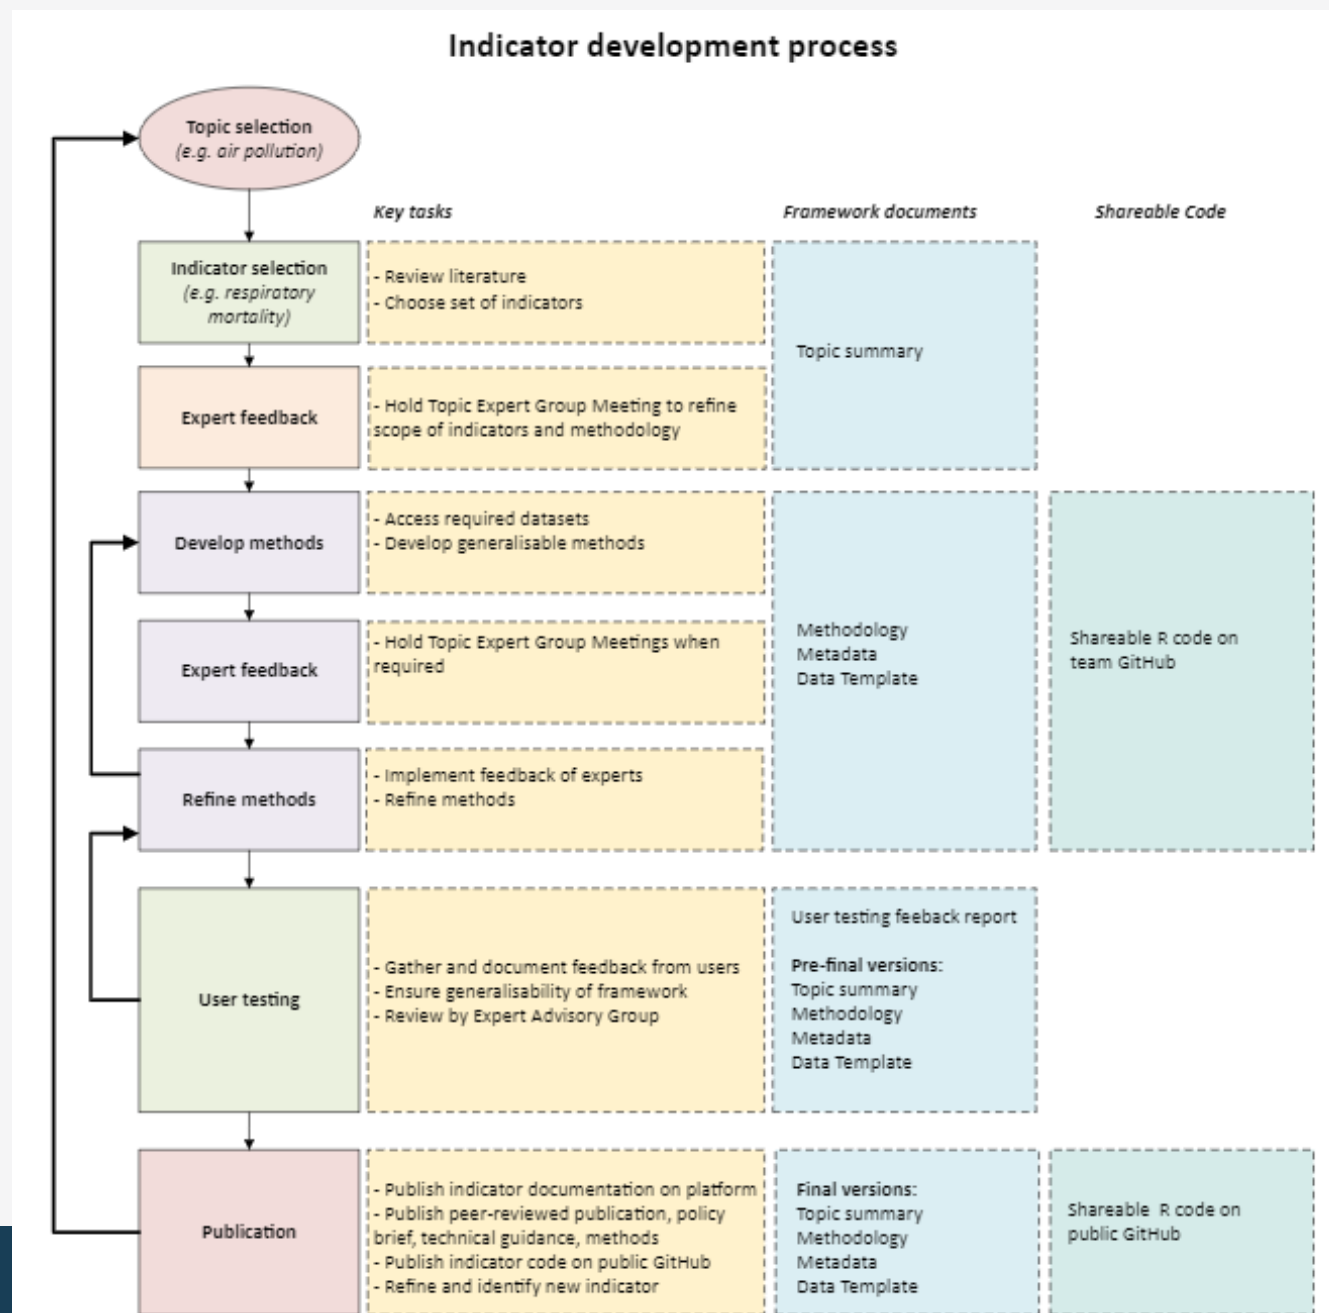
Indicator development process

Topic selection
(e.g. air pollution)

Key tasks

Framework documents

Shareable Code

Indicator selection
(e.g. respiratory mortality)

- Review literature
- Choose set of indicators

Topic summary

Expert feedback

- Hold Topic Expert Group Meeting to refine scope of indicators and methodology

Develop methods

- Access required datasets
- Develop generalisable methods

Expert feedback

- Hold Topic Expert Group Meetings when required

Methodology
Metadata
Data Template

Shareable R code on team GitHub

Refine methods

- Implement feedback of experts
- Refine methods

User testing

- Gather and document feedback from users
- Ensure generalisability of framework
- Review by Expert Advisory Group

User testing feeback report

Pre-final versions:
Topic summary
Methodology
Metadata
Data Template

Publication

- Publish indicator documentation on platform
- Publish peer-reviewed publication, policy brief, technical guidance, methods
- Publish indicator code on public GitHub
- Refine and identify new indicator

Final versions:
Topic summary
Methodology
Metadata
Data Template

Shareable R code on public GitHub